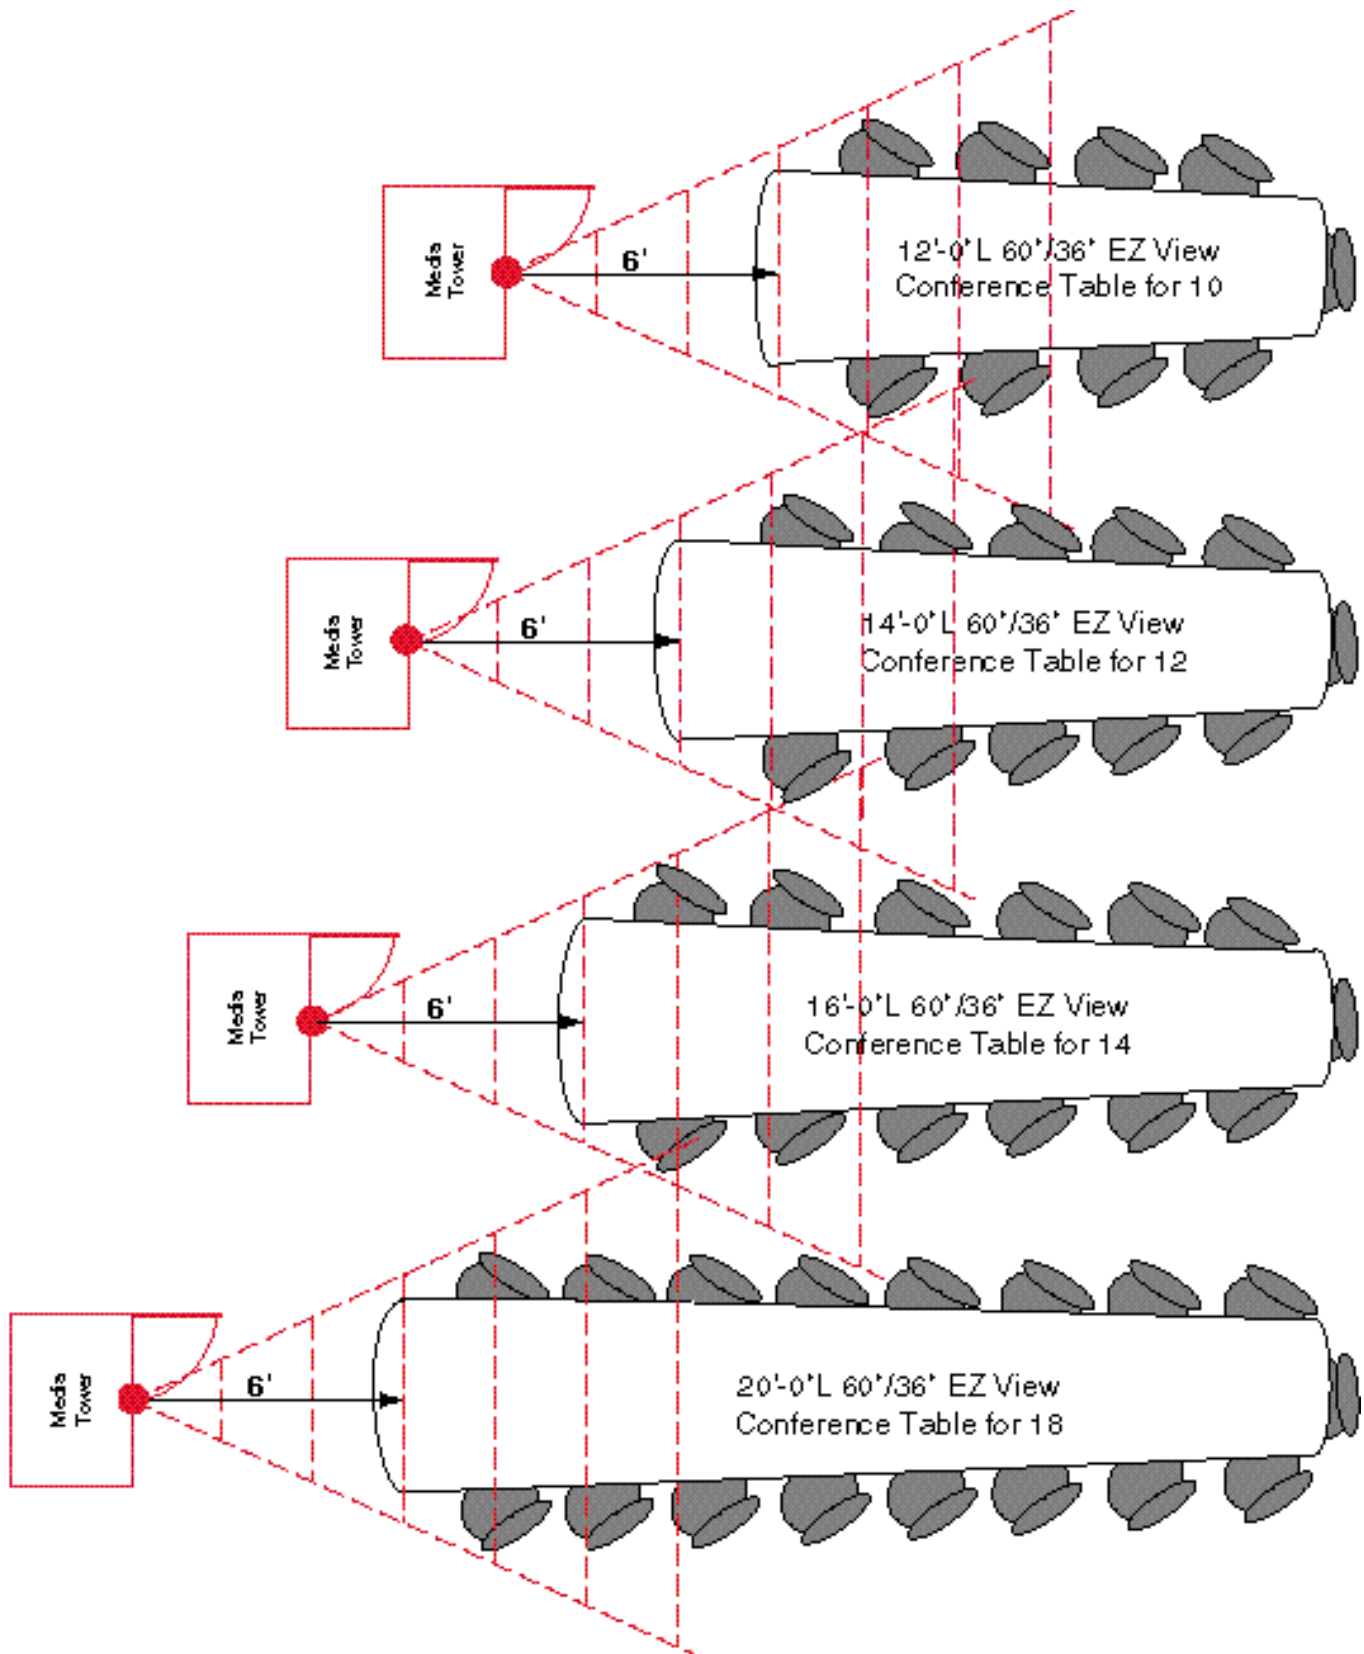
Media Tower

6'

12'-0"L 60"/36" EZ View Conference Table for 10

Media Tower

6'

14'-0"L 60"/36" EZ View Conference Table for 12

Media Tower

6'

16'-0"L 60"/36" EZ View Conference Table for 14

Media Tower

6'

20'-0"L 60"/36" EZ View Conference Table for 18